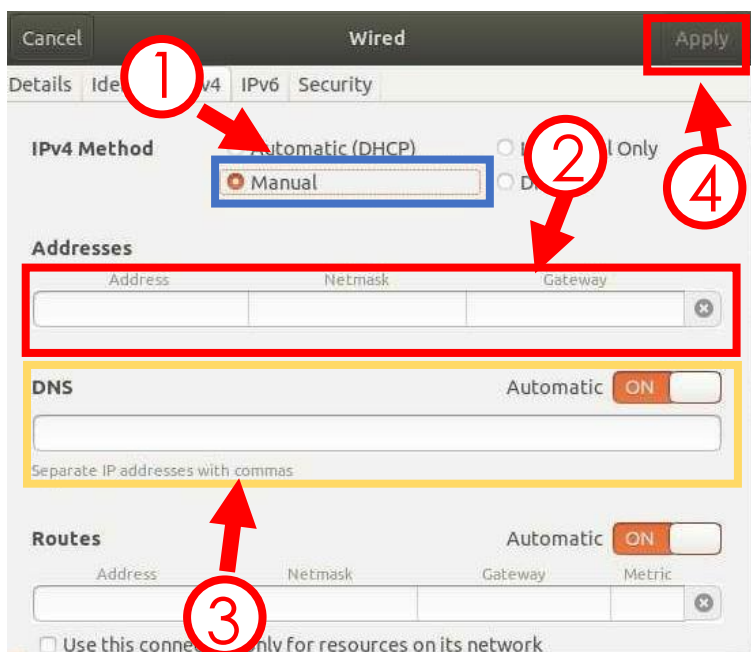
Cancel

Wired

Apply

Details

Ide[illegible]

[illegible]v4

IPv6

Security

①

②

④

IPv4 Method

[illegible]utomatic (DHCP)

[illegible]

Manual

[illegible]l Only

Di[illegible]

Addresses

Address

Netmask

Gateway

DNS

Automatic

ON

Separate IP addresses with commas

Routes

Automatic

ON

Address

Netmask

Gateway

Metric

③

Use this conne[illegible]nly for resources on its network